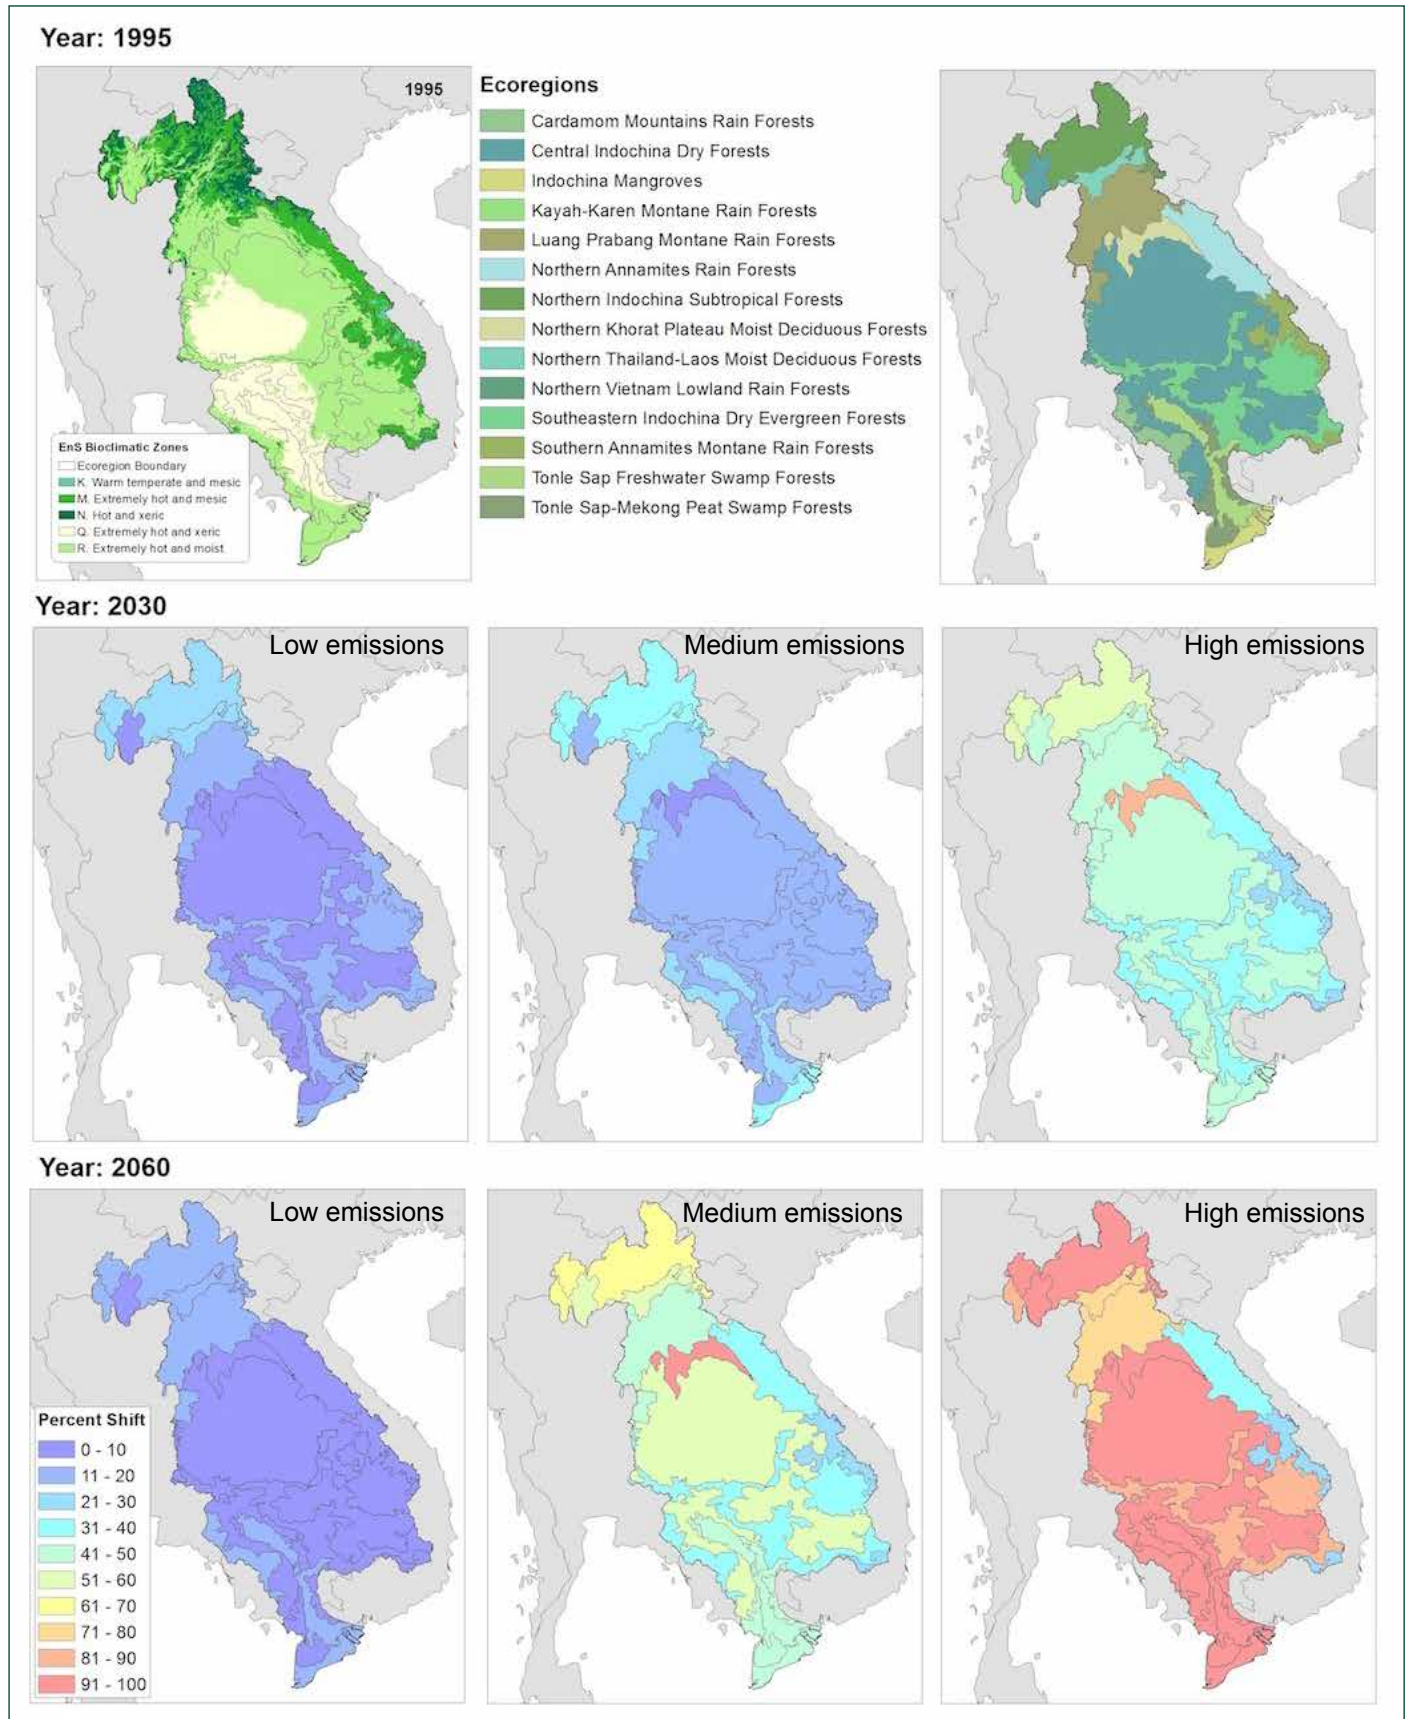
Year: 1995

1995

EnS Bioclimatic Zones
Ecoregion Boundary
K. Warm temperate and mesic
M. Extremely hot and mesic
N. Hot and xeric
Q. Extremely hot and xeric
R. Extremely hot and moist

Ecoregions
Cardamom Mountains Rain Forests
Central Indochina Dry Forests
Indochina Mangroves
Kayah-Karen Montane Rain Forests
Luang Prabang Montane Rain Forests
Northern Annamites Rain Forests
Northern Indochina Subtropical Forests
Northern Khorat Plateau Moist Deciduous Forests
Northern Thailand-Laos Moist Deciduous Forests
Northern Vietnam Lowland Rain Forests
Southeastern Indochina Dry Evergreen Forests
Southern Annamites Montane Rain Forests
Tonle Sap Freshwater Swamp Forests
Tonle Sap-Mekong Peat Swamp Forests

Year: 2030

Low emissions

Medium emissions

High emissions

Year: 2060

Low emissions

Percent Shift
0 - 10
11 - 20
21 - 30
31 - 40
41 - 50
51 - 60
61 - 70
71 - 80
81 - 90
91 - 100

Medium emissions

High emissions